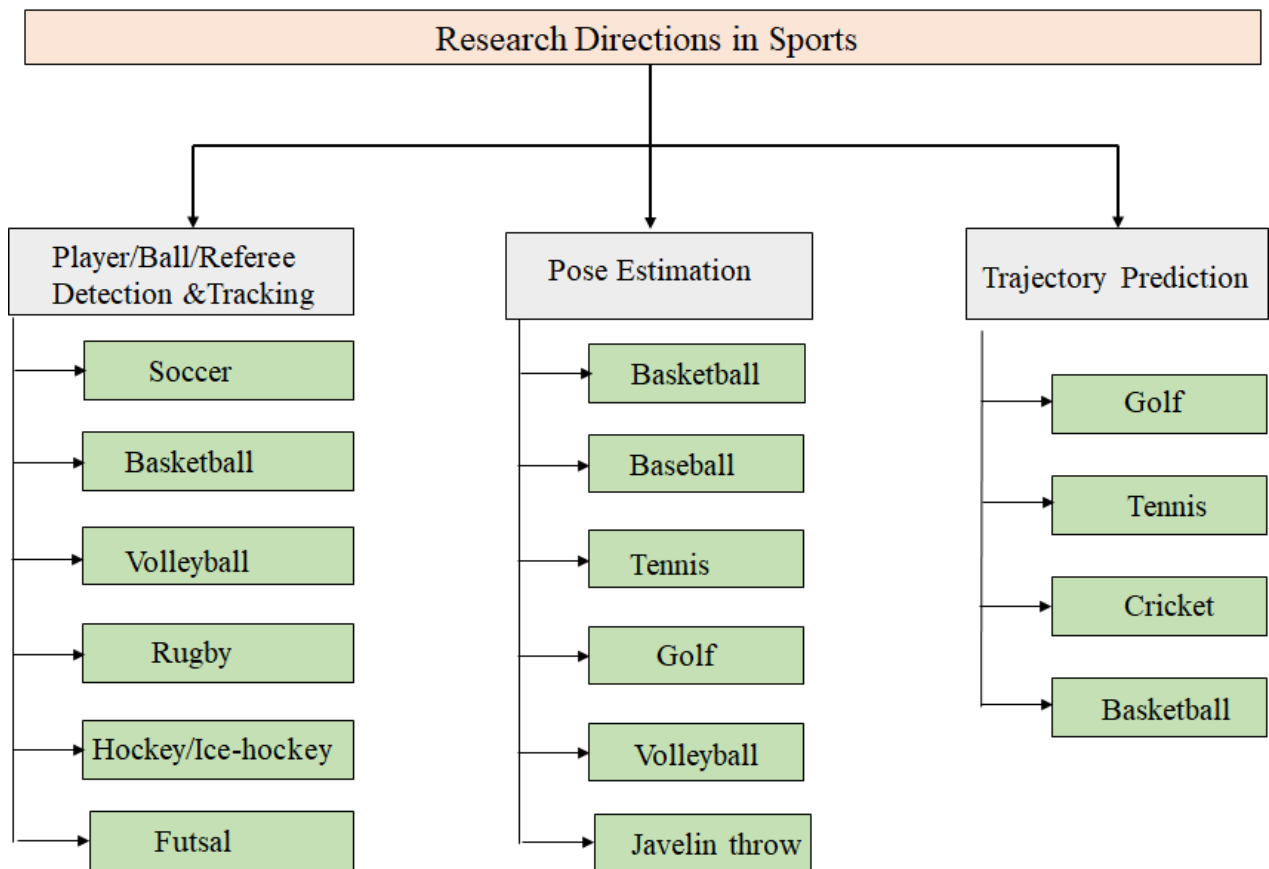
Research Directions in Sports

Player/Ball/Referee Detection &Tracking

Soccer

Basketball

Volleyball

Rugby

Hockey/Ice-hockey

Futsal

Pose Estimation

Basketball

Baseball

Tennis

Golf

Volleyball

Javelin throw

Trajectory Prediction

Golf

Tennis

Cricket

Basketball